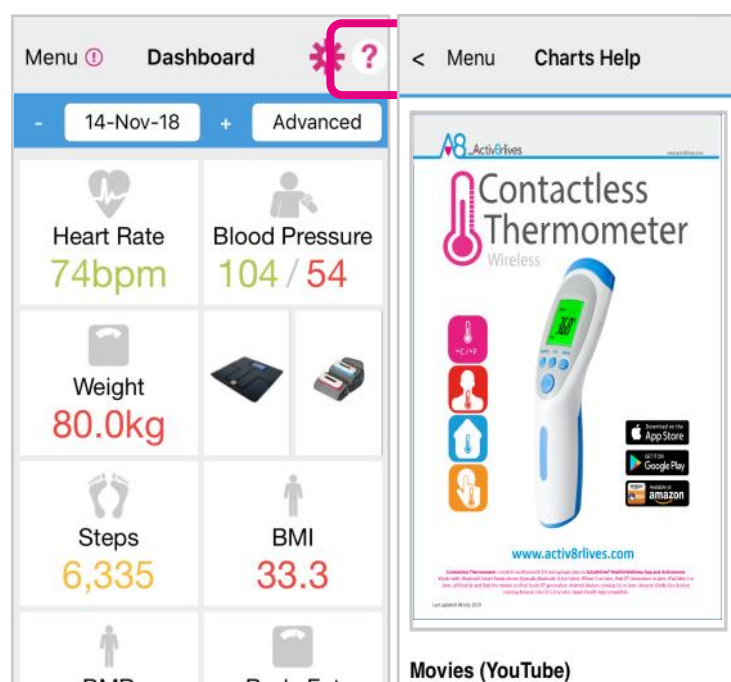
Menu ! Dashboard ?

- 14-Nov-18 + Advanced

Heart Rate
74bpm

Blood Pressure
104 / 54

Weight
80.0kg

Steps
6,335

BMI
33.3

< Menu Charts Help

A8 Activ8rlives

Contactless Thermometer
Wireless

°C/°F

Download on the App Store

GET IT ON Google Play

amazon

www.activ8rlives.com

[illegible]

Movies (YouTube)